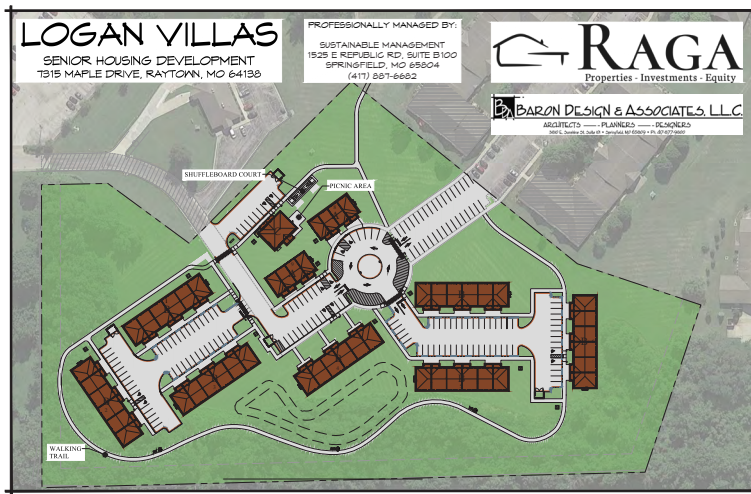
LOGAN VILLAS
SENIOR HOUSING DEVELOPMENT
7315 MAPLE DRIVE, RAYTOWN, MO 64138

PROFESSIONALLY MANAGED BY:
SUSTAINABLE MANAGEMENT
1525 E REPUBLIC RD, SUITE B100
SPRINGFIELD, MO 65804
(417) 887-6682

RAGA
Properties - Investments - Equity

BA BARON DESIGN & ASSOCIATES, L.L.C.
ARCHITECTS — PLANNERS — DESIGNERS
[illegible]

SHUFFLEBOARD COURT

PICNIC AREA

WALKING TRAIL